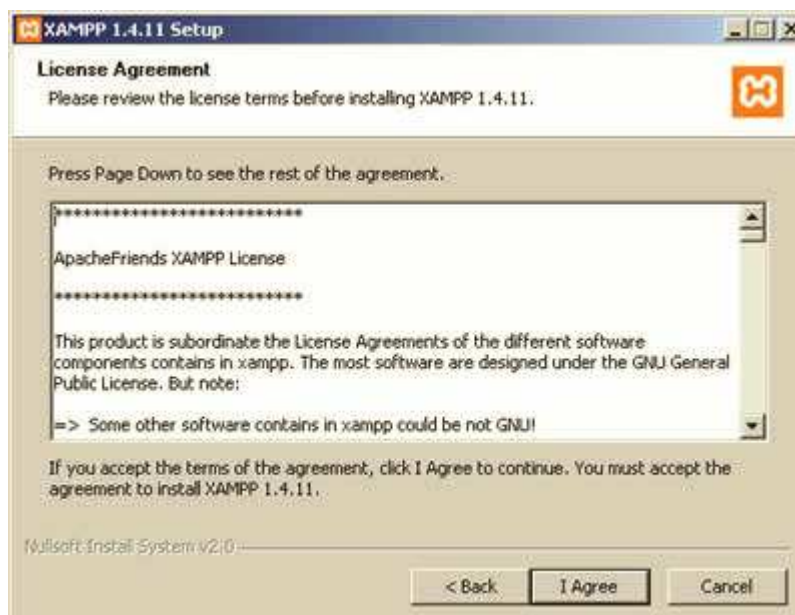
XAMPP 1.4.11 Setup

License Agreement

Please review the license terms before installing XAMPP 1.4.11.

Press Page Down to see the rest of the agreement.

****************************

ApacheFriends XAMPP License

****************************

This product is subordinate the License Agreements of the different software components contains in xampp. The most software are designed under the GNU General Public License. But note:

=> Some other software contains in xampp could be not GNU!

If you accept the terms of the agreement, click I Agree to continue. You must accept the agreement to install XAMPP 1.4.11.

Nullsoft Install System v2.0

< Back

I Agree

Cancel